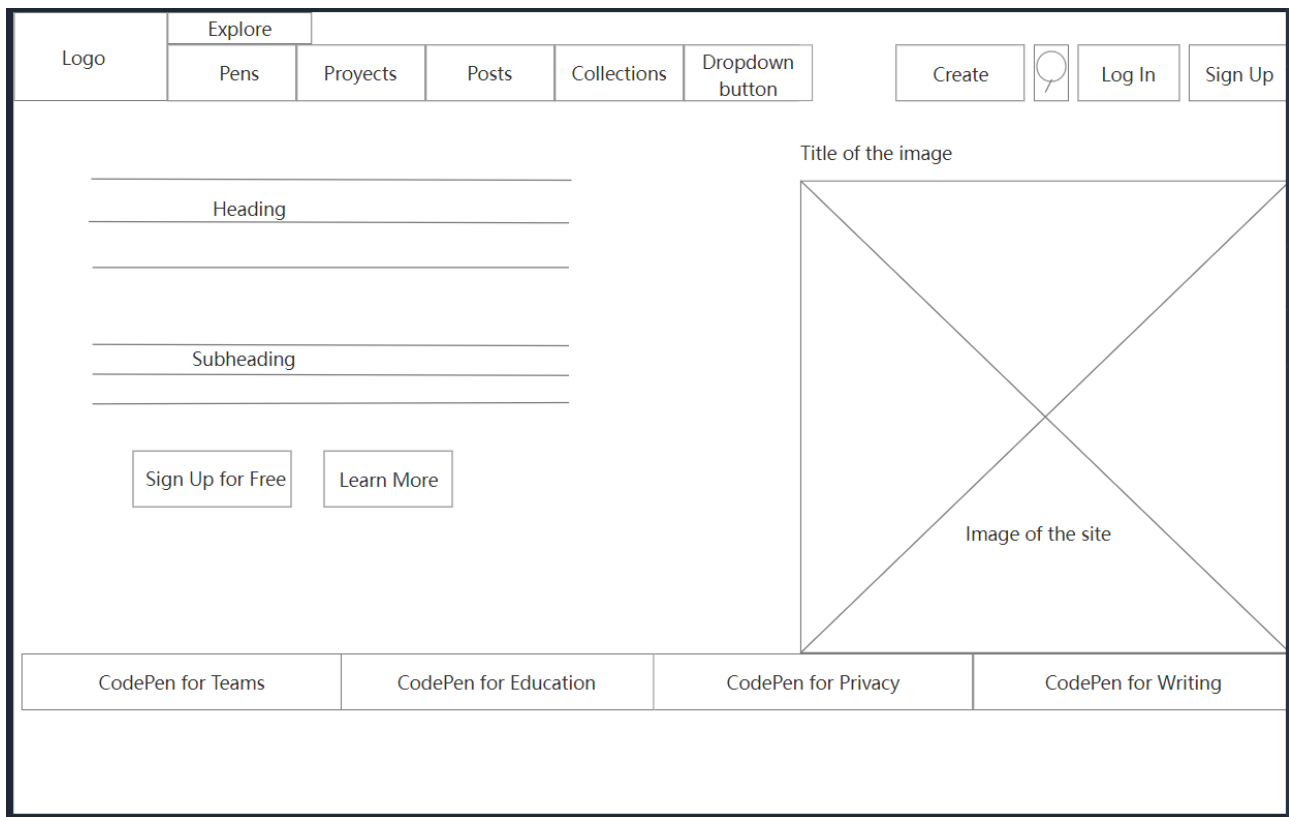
Logo

Explore

Pens

Proyects

Posts

Collections

Dropdown button

Create

Log In

Sign Up

Title of the image

Heading

Subheading

Sign Up for Free

Learn More

Image of the site

CodePen for Teams

CodePen for Education

CodePen for Privacy

CodePen for Writing